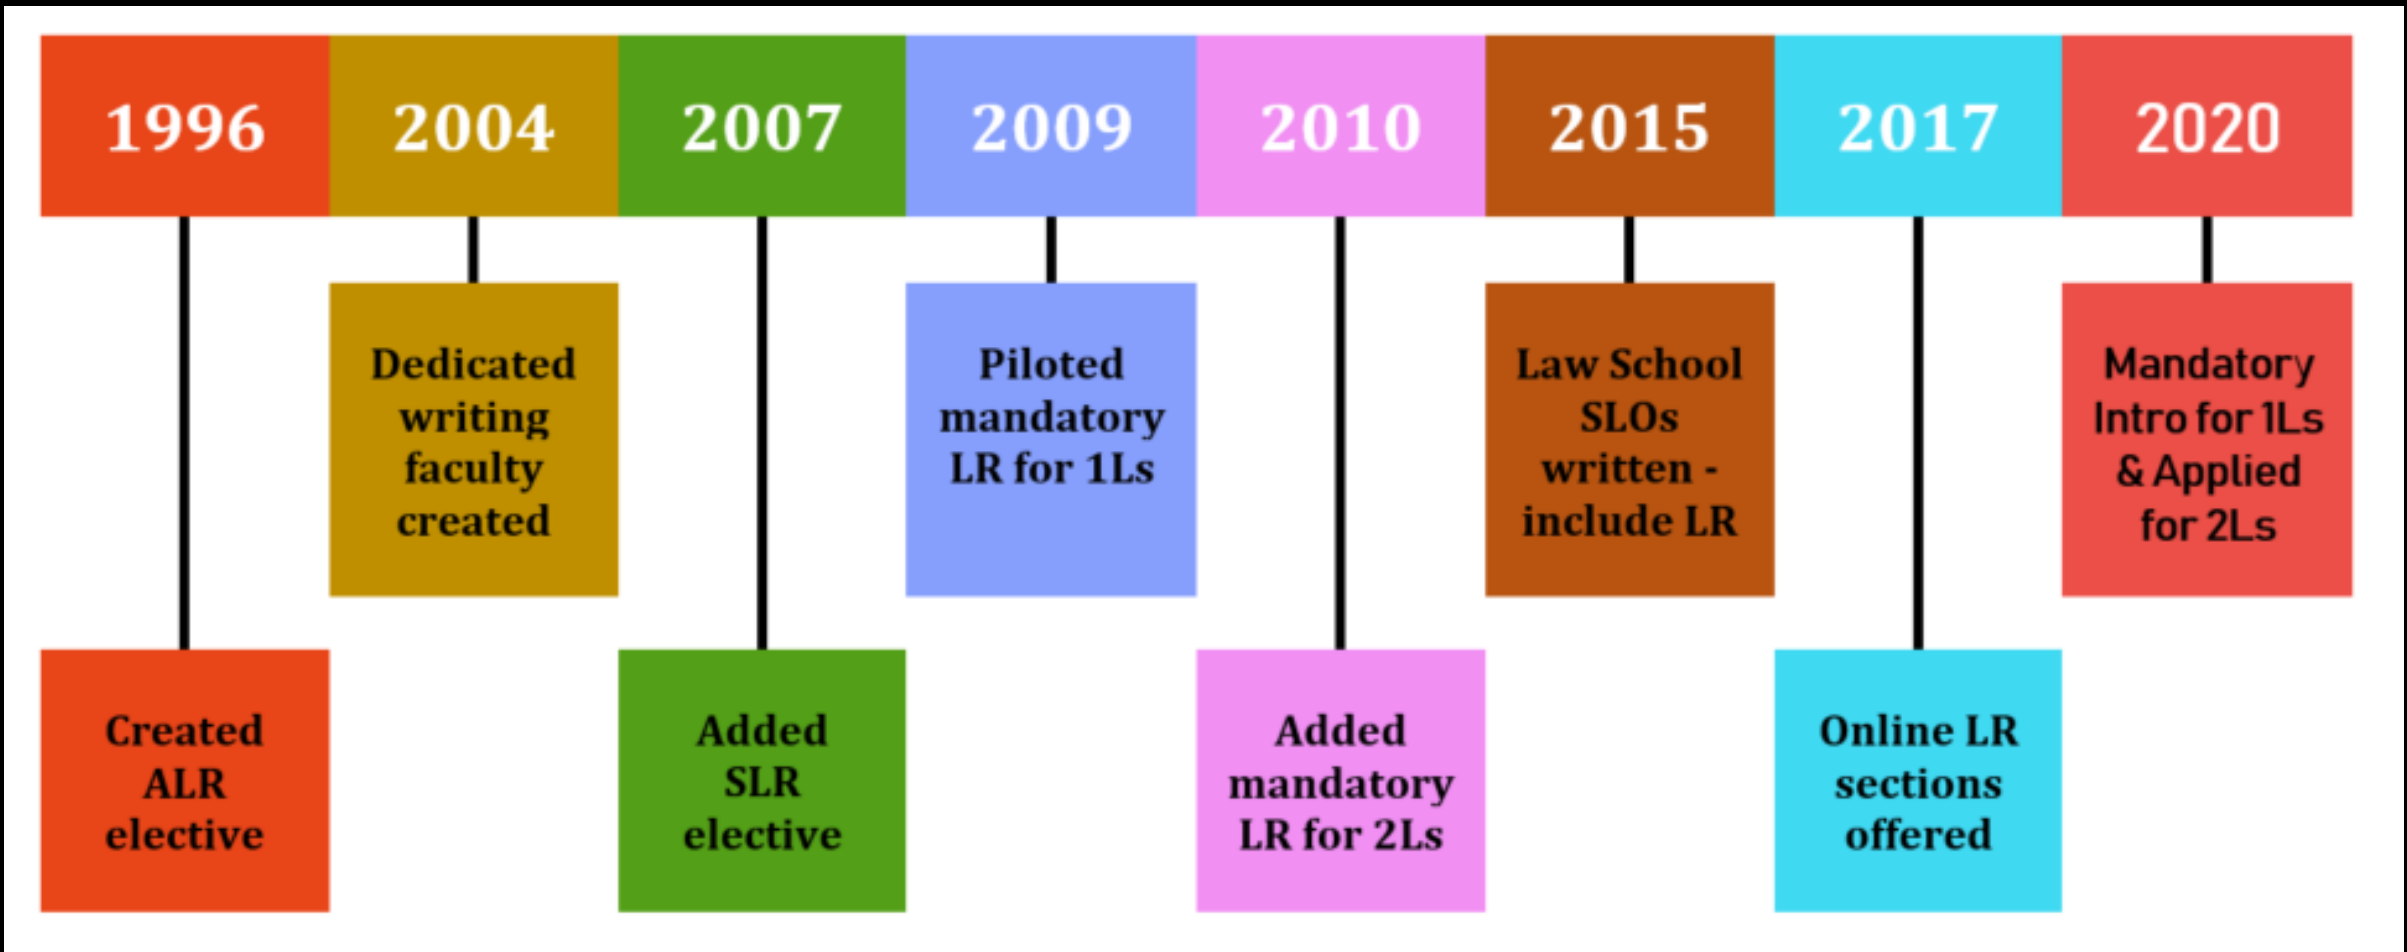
1996

Created ALR elective

2004

Dedicated writing faculty created

2007

Added SLR elective

2009

Piloted mandatory LR for 1Ls

2010

Added mandatory LR for 2Ls

2015

Law School SLOs written - include LR

2017

Online LR sections offered

2020

Mandatory Intro for 1Ls & Applied for 2Ls